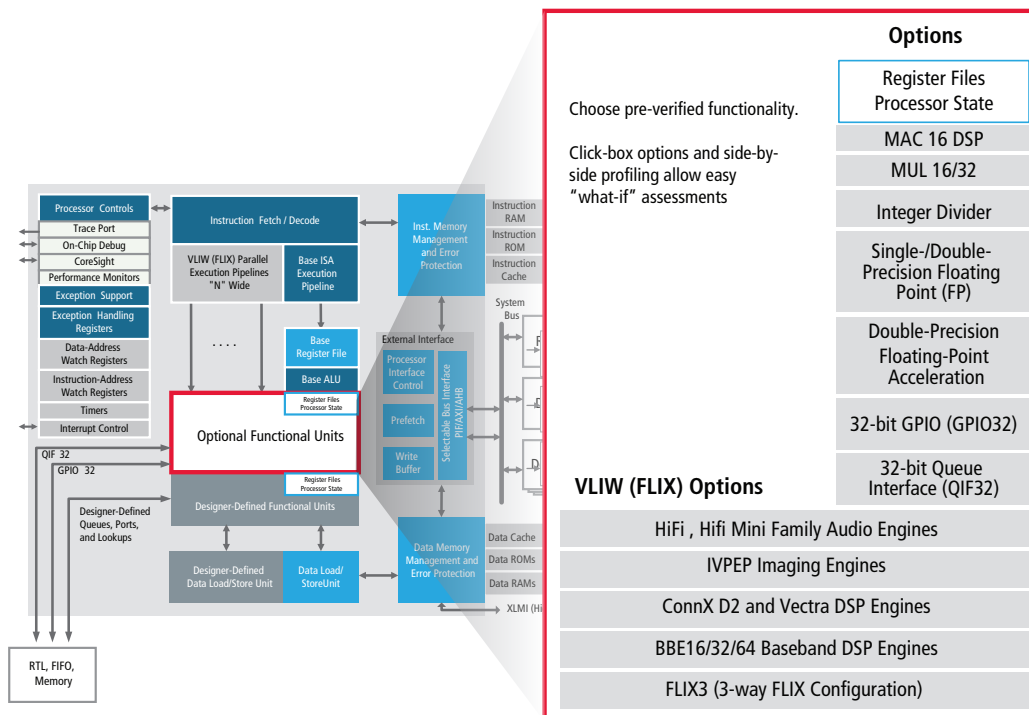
Processor Controls
Trace Port
On-Chip Debug
CoreSight
Performance Monitors
Exception Support
Exception Handling Registers
Data-Address Watch Registers
Instruction-Address Watch Registers
Timers
Interrupt Control

Instruction Fetch / Decode
VLIW (FLIX) Parallel Execution Pipelines "N" Wide
Base ISA Execution Pipeline
. . . .
Base Register File
Base ALU
Register Files Processor State
Optional Functional Units
Register Files Processor State
Designer-Defined Functional Units
Designer-Defined Data Load/Store Unit
Data Load/ StoreUnit

QIF 32
GPIO 32
Designer-Defined Queues, Ports, and Lookups
RTL, FIFO, Memory

Inst. Memory Management and Error Protection
Instruction RAM
Instruction ROM
Instruction Cache
System Bus
External Interface
Processor Interface Control
Prefetch
Write Buffer
Selectable Bus Interface PIF/AXI/AHB
Data Memory Management and Error Protection
Data Cache
Data ROMs
Data RAMs
XLMI (Hi

Options
Choose pre-verified functionality.

Click-box options and side-by-side profiling allow easy "what-if" assessments

Register Files Processor State
MAC 16 DSP
MUL 16/32
Integer Divider
Single-/Double-Precision Floating Point (FP)
Double-Precision Floating-Point Acceleration
32-bit GPIO (GPIO32)
32-bit Queue Interface (QIF32)

VLIW (FLIX) Options
HiFi , Hifi Mini Family Audio Engines
IVPEP Imaging Engines
ConnX D2 and Vectra DSP Engines
BBE16/32/64 Baseband DSP Engines
FLIX3 (3-way FLIX Configuration)